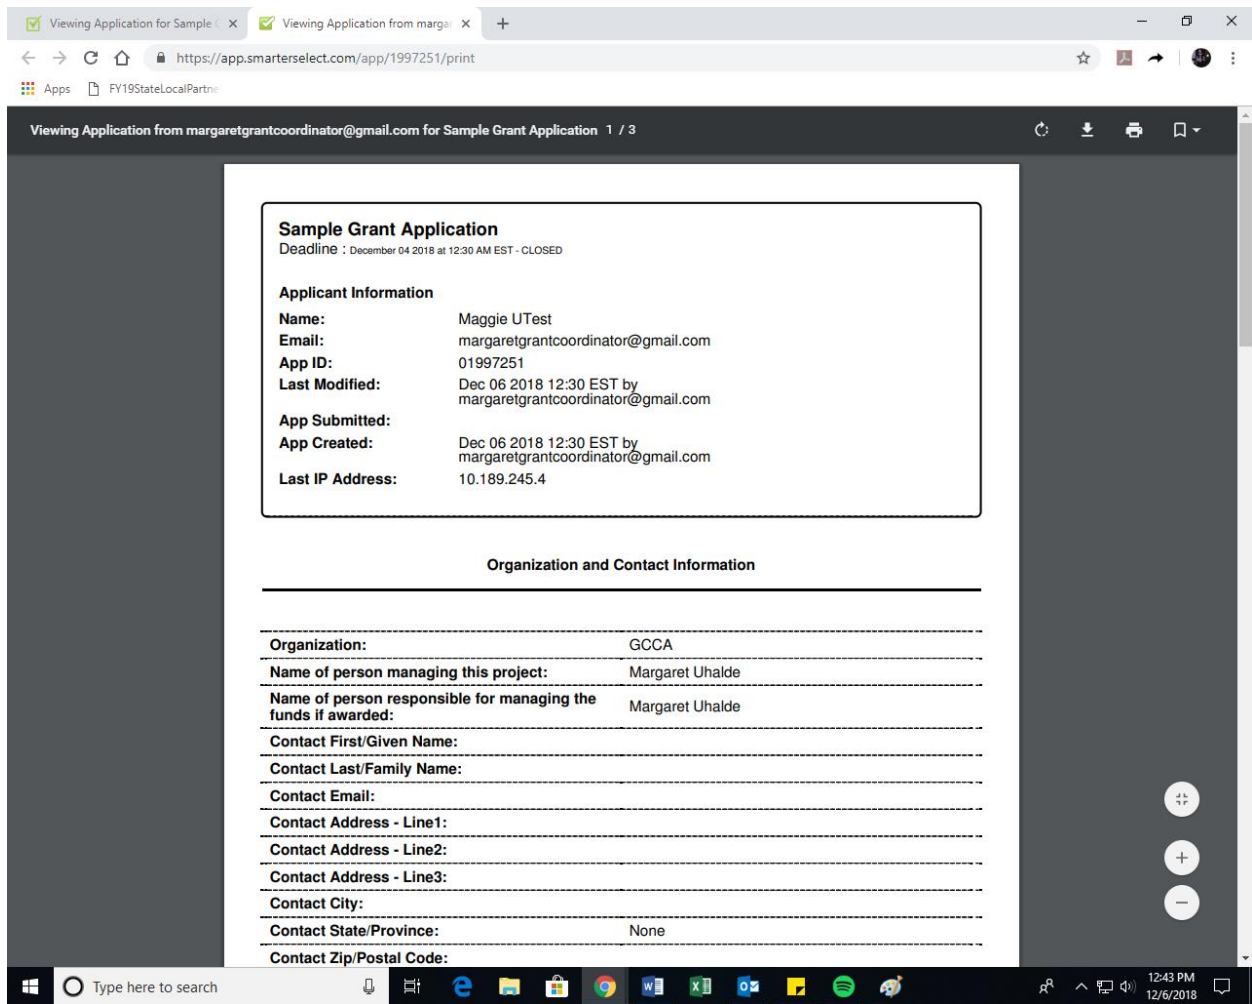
Viewing Application for Sample ( ×
Viewing Application from margar ×
+

https://app.smarterselect.com/app/1997251/print

Apps FY19StateLocalPartne

Viewing Application from margaretgrantcoordinator@gmail.com for Sample Grant Application 1 / 3

**Sample Grant Application**
Deadline : December 04 2018 at 12:30 AM EST - CLOSED

**Applicant Information**

| | |
|---|---|
| **Name:** | Maggie UTest |
| **Email:** | margaretgrantcoordinator@gmail.com |
| **App ID:** | 01997251 |
| **Last Modified:** | Dec 06 2018 12:30 EST by margaretgrantcoordinator@gmail.com |
| **App Submitted:** | |
| **App Created:** | Dec 06 2018 12:30 EST by margaretgrantcoordinator@gmail.com |
| **Last IP Address:** | 10.189.245.4 |

**Organization and Contact Information**

| | |
|---|---|
| **Organization:** | GCCA |
| **Name of person managing this project:** | Margaret Uhalde |
| **Name of person responsible for managing the funds if awarded:** | Margaret Uhalde |
| **Contact First/Given Name:** | |
| **Contact Last/Family Name:** | |
| **Contact Email:** | |
| **Contact Address - Line1:** | |
| **Contact Address - Line2:** | |
| **Contact Address - Line3:** | |
| **Contact City:** | |
| **Contact State/Province:** | None |
| **Contact Zip/Postal Code:** | |

Type here to search

12:43 PM
12/6/2018